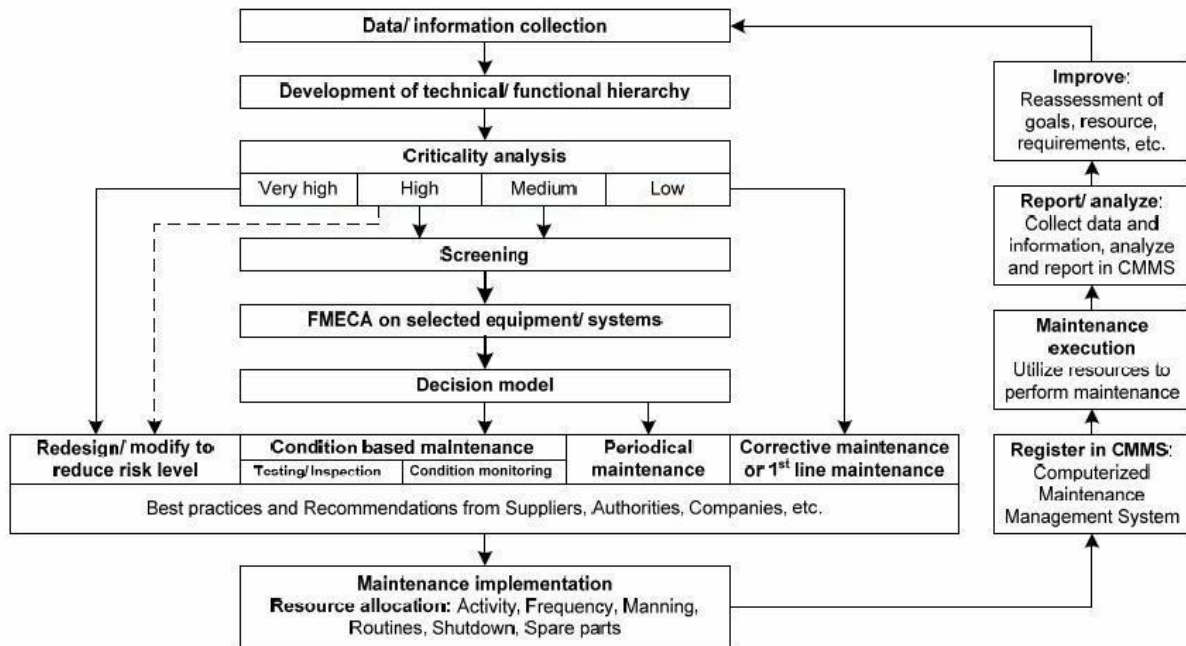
Data/ information collection

Development of technical/ functional hierarchy

Criticality analysis

Very high | High | Medium | Low

Screening

FMECA on selected equipment/ systems

Decision model

Redesign/ modify to reduce risk level

Condition based maintenance

Testing/Inspection

Condition monitoring

Periodical maintenance

Corrective maintenance or 1$^{st}$ line maintenance

Best practices and Recommendations from Suppliers, Authorities, Companies, etc.

Maintenance implementation
Resource allocation: Activity, Frequency, Manning, Routines, Shutdown, Spare parts

Register in CMMS: Computerized Maintenance Management System

Maintenance execution
Utilize resources to perform maintenance

Report/ analyze: Collect data and information, analyze and report in CMMS

Improve: Reassessment of goals, resource, requirements, etc.